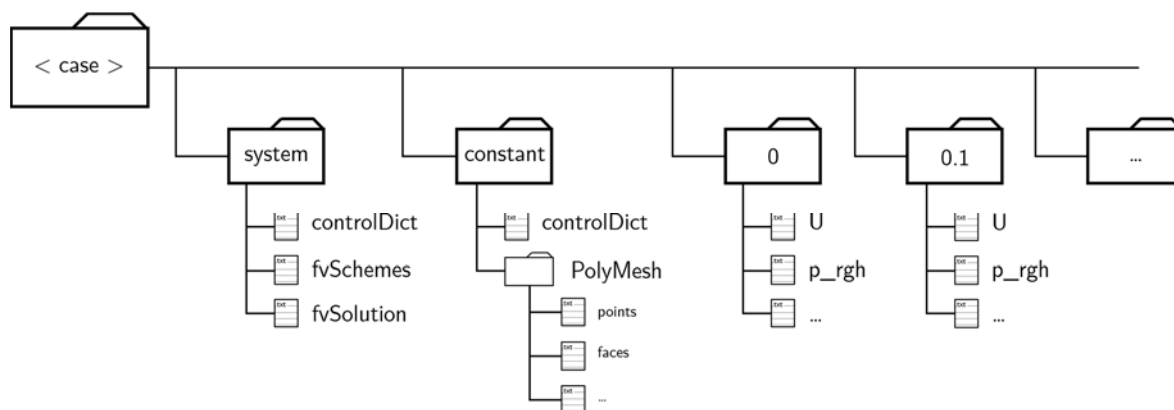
< case >

system

txt controlDict

txt fvSchemes

txt fvSolution

constant

txt controlDict

PolyMesh

txt points

txt faces

txt ...

0

txt U

txt p_rgh

txt ...

0.1

txt U

txt p_rgh

txt ...

...